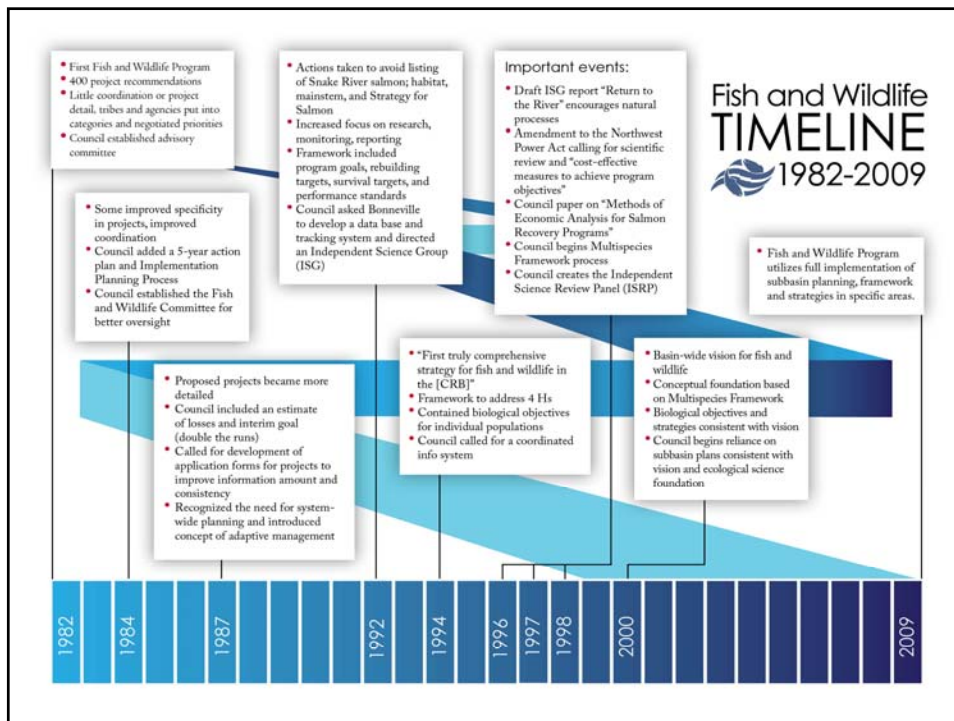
Fish and Wildlife
TIMELINE
1982-2009

• First Fish and Wildlife Program
• 400 project recommendations
• Little coordination or project detail, tribes and agencies put into categories and negotiated priorities
• Council established advisory committee

• Some improved specificity in projects, improved coordination
• Council added a 5-year action plan and Implementation Planning Process
• Council established the Fish and Wildlife Committee for better oversight

• Proposed projects became more detailed
• Council included an estimate of losses and interim goal (double the runs)
• Called for development of application forms for projects to improve information amount and consistency
• Recognized the need for system-wide planning and introduced concept of adaptive management

• Actions taken to avoid listing of Snake River salmon; habitat, mainstem, and Strategy for Salmon
• Increased focus on research, monitoring, reporting
• Framework included program goals, rebuilding targets, survival targets, and performance standards
• Council asked Bonneville to develop a data base and tracking system and directed an Independent Science Group (ISG)

• "First truly comprehensive strategy for fish and wildlife in the [CRB]"
• Framework to address 4 Hs
• Contained biological objectives for individual populations
• Council called for a coordinated info system

Important events:
• Draft ISG report "Return to the River" encourages natural processes
• Amendment to the Northwest Power Act calling for scientific review and "cost-effective measures to achieve program objectives"
• Council paper on "Methods of Economic Analysis for Salmon Recovery Programs"
• Council begins Multispecies Framework process
• Council creates the Independent Science Review Panel (ISRP)

• Basin-wide vision for fish and wildlife
• Conceptual foundation based on Multispecies Framework
• Biological objectives and strategies consistent with vision
• Council begins reliance on subbasin plans consistent with vision and ecological science foundation

• Fish and Wildlife Program utilizes full implementation of subbasin planning, framework and strategies in specific areas.

1982 1984 1987 1992 1994 1996 1997 1998 2000 2009